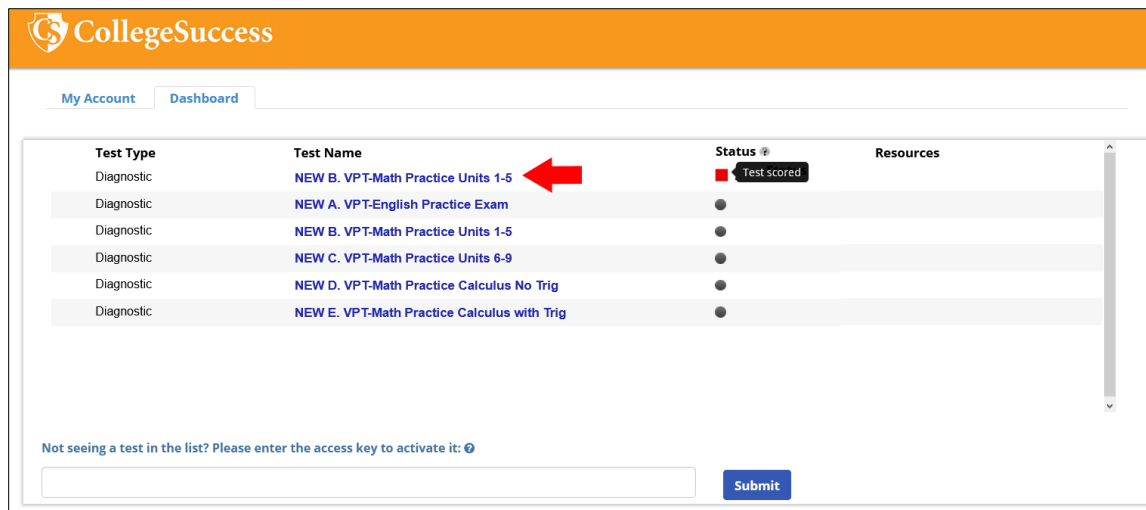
CollegeSuccess

My Account | Dashboard

| Test Type | Test Name | Status | Resources |
|---|---|---|---|
| Diagnostic | NEW B. VPT-Math Practice Units 1-5 | Test scored | |
| Diagnostic | NEW A. VPT-English Practice Exam | | |
| Diagnostic | NEW B. VPT-Math Practice Units 1-5 | | |
| Diagnostic | NEW C. VPT-Math Practice Units 6-9 | | |
| Diagnostic | NEW D. VPT-Math Practice Calculus No Trig | | |
| Diagnostic | NEW E. VPT-Math Practice Calculus with Trig | | |

Not seeing a test in the list? Please enter the access key to activate it:

Submit